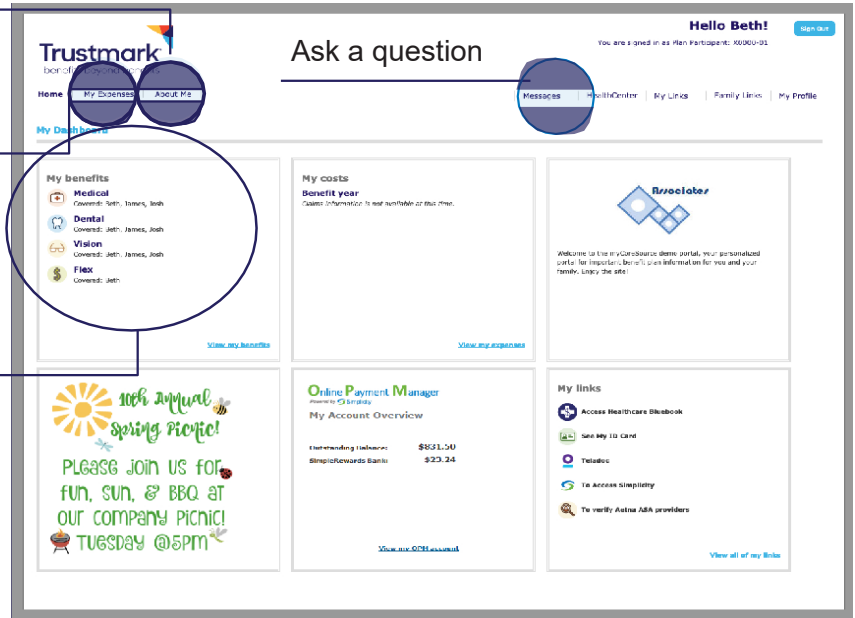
Trustmark
benefit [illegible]

Ask a question

Hello Beth!
You are signed in as Plan Participant: X0000-01
Sign Out

Home | My Expenses | About Me
Messages | HealthCenter | My Links | Family Links | My Profile

My Dashboard

My benefits
Medical
Covered: Beth, James, Josh
Dental
Covered: Beth, James, Josh
Vision
Covered: Beth, James, Josh
Flex
Covered: Beth
View my benefits

My costs
Benefit year
Claims information is not available at this time.
View my expenses

Associates
Welcome to the myCoreSource demo portal, your personalized portal for important benefit plan information for you and your family. Enjoy the site!

10th Annual Spring Picnic!
Please join us for fun, sun, & BBQ at our company picnic!
Tuesday @5PM

Online Payment Manager
Powered by Simplicity
My Account Overview
Outstanding Balance: $831.50
SimpleRewards Bank: $23.24
View my OPM account

My links
Access Healthcare Bluebook
See My ID Card
Teladoc
To Access Simplicity
To verify Aetna ASA providers
View all of my links